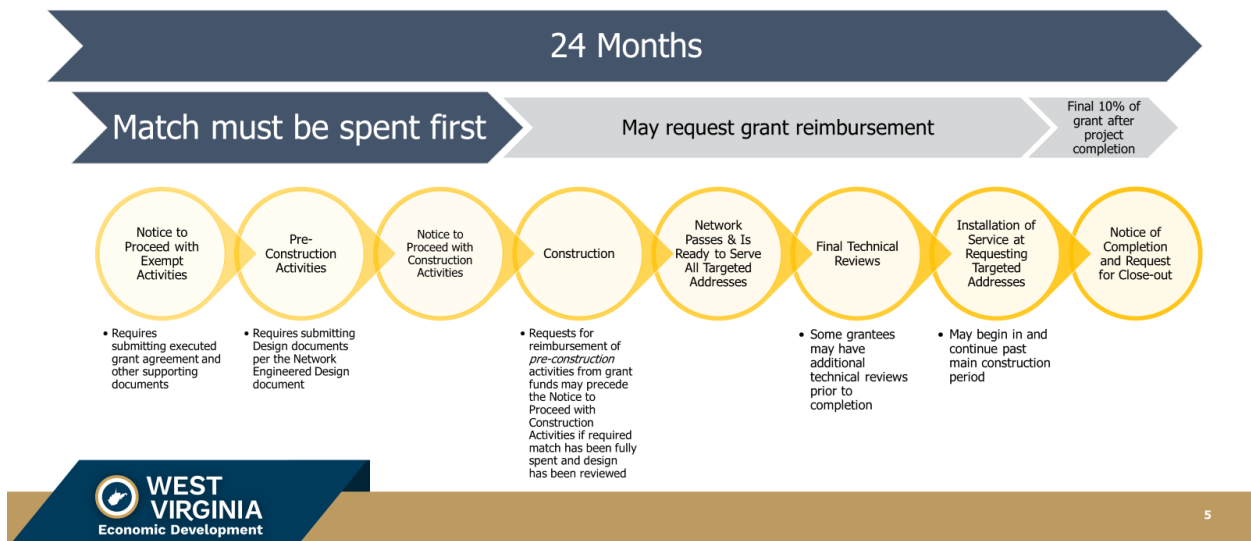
24 Months

Match must be spent first

May request grant reimbursement

Final 10% of grant after project completion

Notice to Proceed with Exempt Activities

Pre-Construction Activities

Notice to Proceed with Construction Activities

Construction

Network Passes & Is Ready to Serve All Targeted Addresses

Final Technical Reviews

Installation of Service at Requesting Targeted Addresses

Notice of Completion and Request for Close-out

• Requires submitting executed grant agreement and other supporting documents

• Requires submitting Design documents per the Network Engineered Design document

• Requests for reimbursement of *pre-construction* activities from grant funds may precede the Notice to Proceed with Construction Activities if required match has been fully spent and design has been reviewed

• Some grantees may have additional technical reviews prior to completion

• May begin in and continue past main construction period

WEST VIRGINIA
Economic Development

5